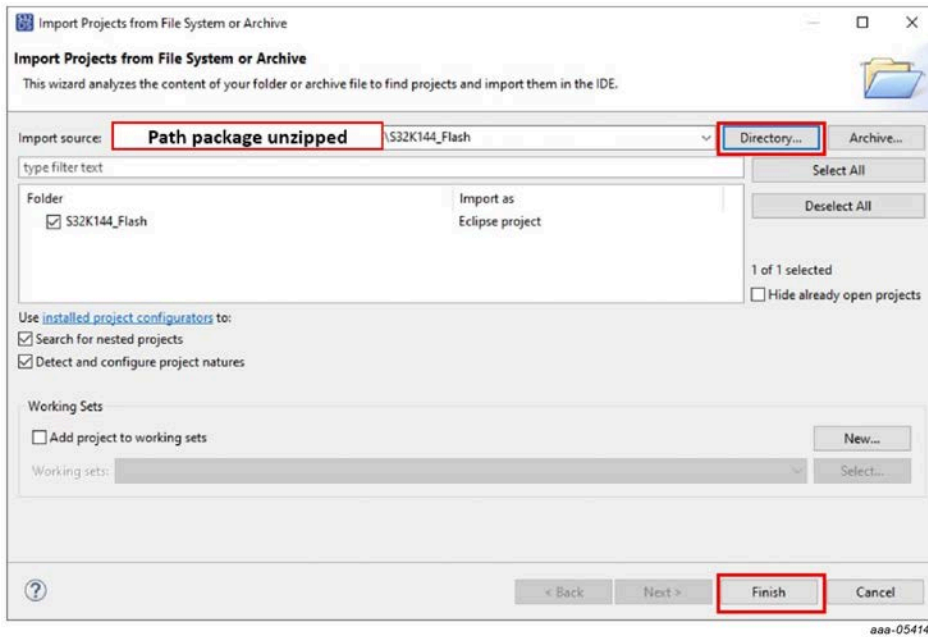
Import Projects from File System or Archive

Import Projects from File System or Archive

This wizard analyzes the content of your folder or archive file to find projects and import them in the IDE.

Import source: Path package unzipped \S32K144_Flash

Directory...

Archive...

type filter text

Select All

Deselect All

| Folder | Import as |
|---|---|
| ☑ S32K144_Flash | Eclipse project |

1 of 1 selected

☐ Hide already open projects

Use installed project configurators to:

☑ Search for nested projects

☑ Detect and configure project natures

Working Sets

☐ Add project to working sets

New...

Working sets:

Select...

?

< Back

Next >

Finish

Cancel

aaa-05414